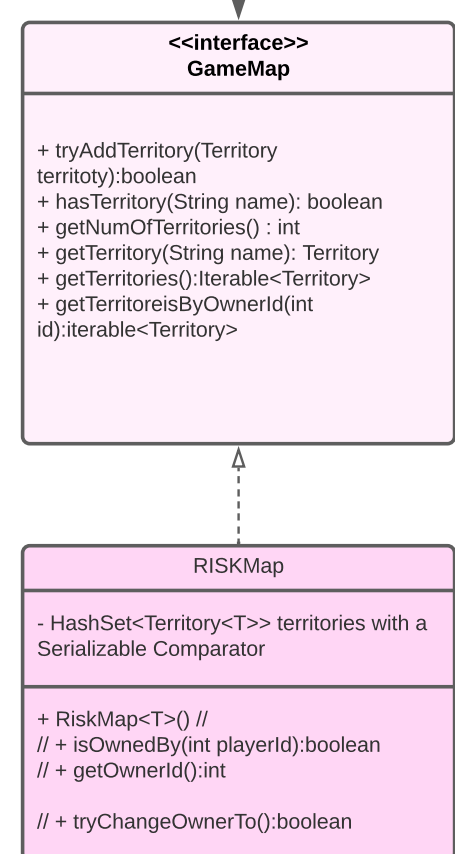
<<interface>>
GameMap

+ tryAddTerritory(Territory territoty):boolean
+ hasTerritory(String name): boolean
+ getNumOfTerritories() : int
+ getTerritory(String name): Territory
+ getTerritories():Iterable<Territory>
+ getTerritoreisByOwnerId(int id):iterable<Territory>

RISKMap

- HashSet<Territory<T>> territories with a Serializable Comparator

+ RiskMap<T>() //
// + isOwnedBy(int playerId):boolean
// + getOwnerId():int

// + tryChangeOwnerTo():boolean